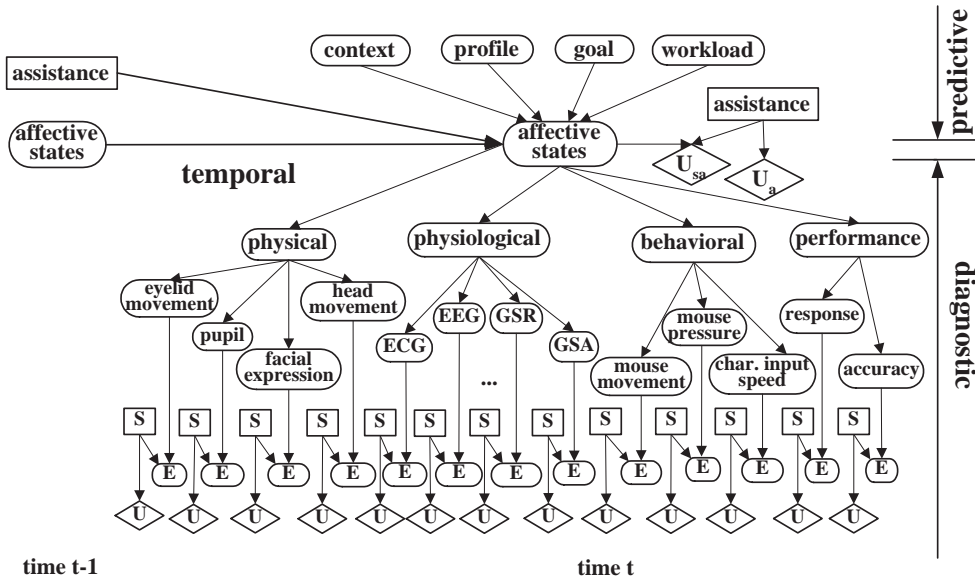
predictive

diagnostic

context

profile

goal

workload

assistance

affective states

affective states

assistance

$U_{sa}$

$U_a$

temporal

physical

physiological

behavioral

performance

eyelid movement

pupil

facial expression

head movement

ECG

EEG

GSR

GSA

...

mouse pressure

mouse movement

char. input speed

response

accuracy

S S S S S S S S S S S S S S

E E E E E E E E E E E E E E

U U U U U U U U U U U U U U

time t-1

time t